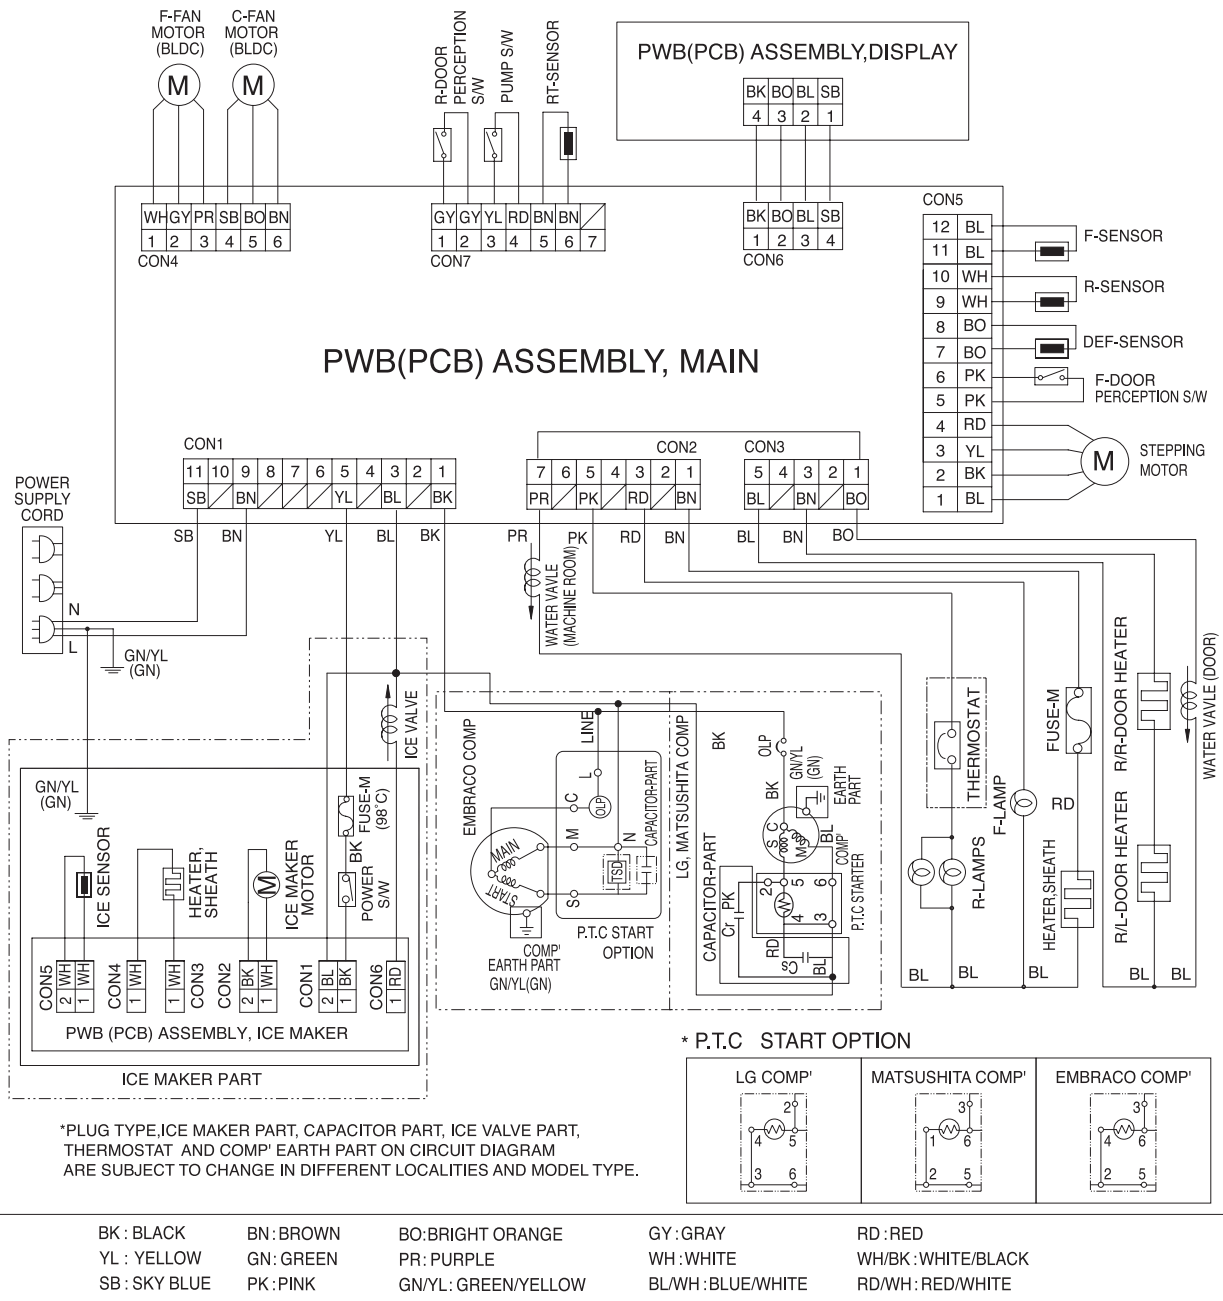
F-FAN MOTOR (BLDC)
C-FAN MOTOR (BLDC)
M
M
R-DOOR PERCEPTION S/W
PUMP S/W
RT-SENSOR
PWB(PCB) ASSEMBLY,DISPLAY

| BK | BO | BL | SB |
|---|---|---|---|
| 4 | 3 | 2 | 1 |

| WH | GY | PR | SB | BO | BN |
|---|---|---|---|---|---|
| 1 | 2 | 3 | 4 | 5 | 6 |

CON4

| GY | GY | YL | RD | BN | BN | |
|---|---|---|---|---|---|---|
| 1 | 2 | 3 | 4 | 5 | 6 | 7 |

CON7

| BK | BO | BL | SB |
|---|---|---|---|
| 1 | 2 | 3 | 4 |

CON6

CON5

| 12 | BL |
|---|---|
| 11 | BL |
| 10 | WH |
| 9 | WH |
| 8 | BO |
| 7 | BO |
| 6 | PK |
| 5 | PK |
| 4 | RD |
| 3 | YL |
| 2 | BK |
| 1 | BL |

F-SENSOR
R-SENSOR
DEF-SENSOR
F-DOOR PERCEPTION S/W
M
STEPPING MOTOR

PWB(PCB) ASSEMBLY, MAIN

CON1

| 11 | 10 | 9 | 8 | 7 | 6 | 5 | 4 | 3 | 2 | 1 |
|---|---|---|---|---|---|---|---|---|---|---|
| SB | | BN | | | | YL | | BL | | BK |

CON2

| 7 | 6 | 5 | 4 | 3 | 2 | 1 |
|---|---|---|---|---|---|---|
| PR | | PK | | RD | | BN |

CON3

| 5 | 4 | 3 | 2 | 1 |
|---|---|---|---|---|
| BL | | BN | | BO |

POWER SUPPLY CORD
N
L
GN/YL (GN)
SB BN YL BL BK PR PK RD BN BL BN BO
WATER VAVLE (MACHINE ROOM)
ICE VALVE
EMBRACO COMP
LINE
L
C
OLP
CAPACITOR-PART
M
N
MAIN
START
TSD
S
P.T.C START OPTION
COMP' EARTH PART GN/YL(GN)
LG, MATSUSHITA COMP
BK
OLP
BK
GN/YL (GN)
EARTH PART
C
S
M
BL
COMP'
CAPACITOR-PART
Cr
PK
2
5
6
4
3
RD
Cs
BL
P.T.C STARTER
THERMOSTAT
F-LAMP
R-LAMPS
FUSE-M
RD
HEATER,SHEATH
R/R-DOOR HEATER
R/L-DOOR HEATER
WATER VAVLE (DOOR)
BL BL BL BL BL
GN/YL (GN)
ICE SENSOR
HEATER, SHEATH
ICE MAKER MOTOR
M
FUSE-M (98°C)
BK
POWER S/W
CON5 2 WH 1 WH
CON4 1 WH
CON3 1 WH
CON2 2 BK 1 WH
CON1 2 BL 1 BK
CON6 1 RD
PWB (PCB) ASSEMBLY, ICE MAKER
ICE MAKER PART

* P.T.C START OPTION

| LG COMP' | MATSUSHITA COMP' | EMBRACO COMP' |
|---|---|---|
| 2 4 5 3 6 | 3 1 6 2 5 | 3 4 6 2 5 |

*PLUG TYPE,ICE MAKER PART, CAPACITOR PART, ICE VALVE PART, THERMOSTAT AND COMP' EARTH PART ON CIRCUIT DIAGRAM ARE SUBJECT TO CHANGE IN DIFFERENT LOCALITIES AND MODEL TYPE.

BK : BLACK
YL : YELLOW
SB : SKY BLUE
BN: BROWN
GN: GREEN
PK: PINK
BO: BRIGHT ORANGE
PR: PURPLE
GN/YL: GREEN/YELLOW
GY: GRAY
WH: WHITE
BL/WH: BLUE/WHITE
RD: RED
WH/BK: WHITE/BLACK
RD/WH: RED/WHITE